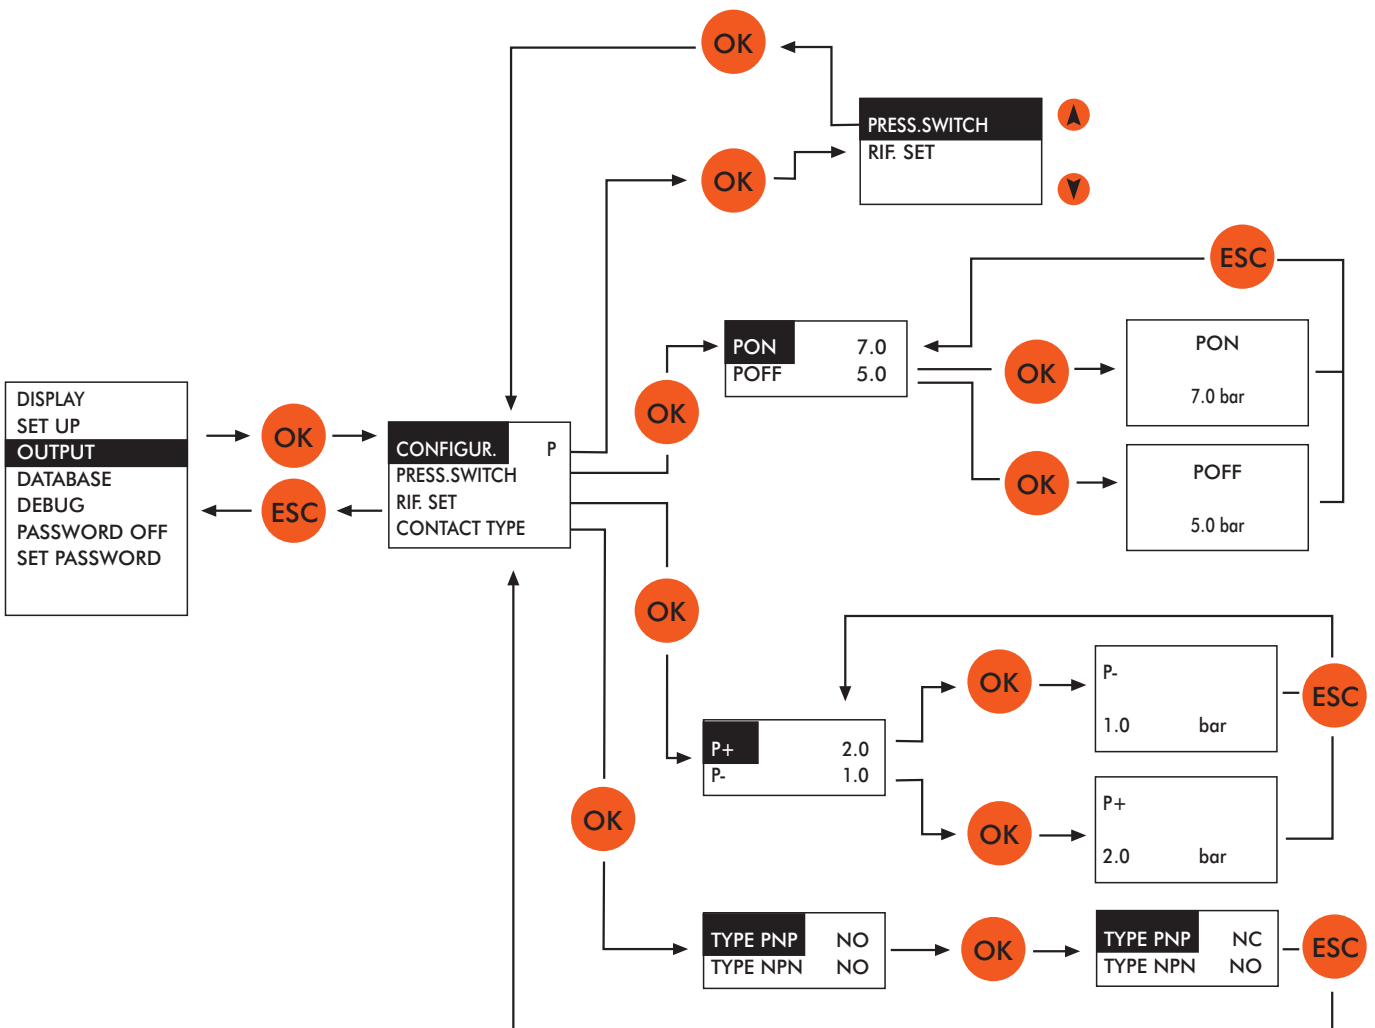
OK

PRESS.SWITCH
RIF. SET

OK

ESC

PON 7.0
POFF 5.0

OK

PON
7.0 bar

DISPLAY
SET UP
OUTPUT
DATABASE
DEBUG
PASSWORD OFF
SET PASSWORD

OK

CONFIGUR. P
PRESS.SWITCH
RIF. SET
CONTACT TYPE

OK

ESC

OK

POFF
5.0 bar

OK

OK

P-
1.0 bar

ESC

P+ 2.0
P- 1.0

OK

P+
2.0 bar

OK

TYPE PNP NO
TYPE NPN NO

OK

TYPE PNP NC
TYPE NPN NO

ESC